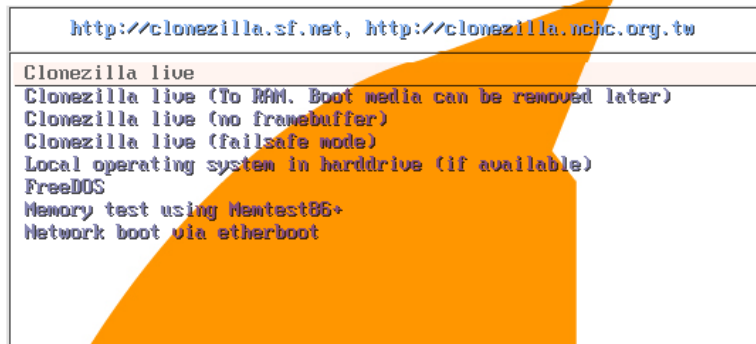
http://clonezilla.sf.net, http://clonezilla.nchc.org.tw

Clonezilla live
Clonezilla live (To RAM. Boot media can be removed later)
Clonezilla live (no framebuffer)
Clonezilla live (failsafe mode)
Local operating system in harddrive (if available)
FreeDOS
Memory test using Memtest86+
Network boot via etherboot